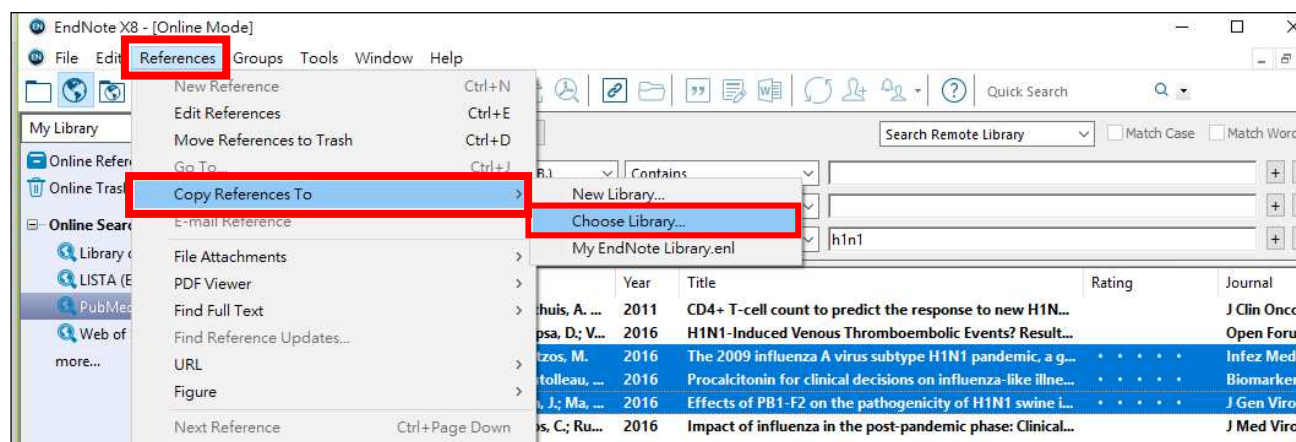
EndNote X8 - [Online Mode]

File Edit References Groups Tools Window Help

Quick Search

My Library

Online Refe

Online Tras

Online Searc

Library

LISTA (E

PubMe

Web of

more...

New Reference Ctrl+N
Edit References Ctrl+E
Move References to Trash Ctrl+D
Go To... Ctrl+J
Copy References To
E-mail Reference
File Attachments
PDF Viewer
Find Full Text
Find Reference Updates...
URL
Figure
Next Reference Ctrl+Page Down

New Library...
Choose Library...
My EndNote Library.enl

Search Remote Library
Match Case
Match Word

Contains

h1n1

| | Year | Title | Rating | Journal |
|---|---|---|---|---|
| thuis, A. ... | 2011 | CD4+ T-cell count to predict the response to new H1N... | | J Clin Onco |
| psa, D.; V... | 2016 | H1N1-Induced Venous Thromboembolic Events? Result... | | Open Foru |
| tzos, M. | 2016 | The 2009 influenza A virus subtype H1N1 pandemic, a g... | • • • • • | Infez Med |
| tolleau, ... | 2016 | Procalcitonin for clinical decisions on influenza-like illne... | • • • • • | Biomarker |
| , J.; Ma, ... | 2016 | Effects of PB1-F2 on the pathogenicity of H1N1 swine i... | • • • • • | J Gen Viro |
| s, C.; Ru... | 2016 | Impact of influenza in the post-pandemic phase: Clinical... | | J Med Viro |